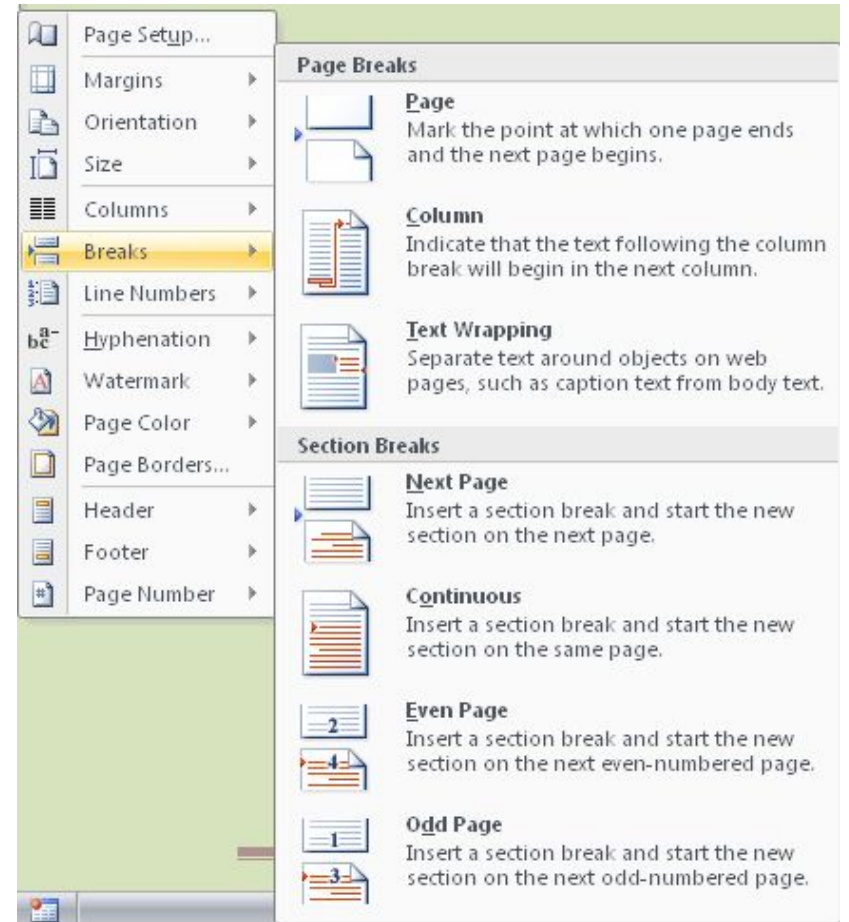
Page Setup...
Margins
Orientation
Size
Columns
Breaks
Line Numbers
Hyphenation
Watermark
Page Color
Page Borders...
Header
Footer
Page Number

Page Breaks

Page
Mark the point at which one page ends and the next page begins.

Column
Indicate that the text following the column break will begin in the next column.

Text Wrapping
Separate text around objects on web pages, such as caption text from body text.

Section Breaks

Next Page
Insert a section break and start the new section on the next page.

Continuous
Insert a section break and start the new section on the same page.

2
4
Even Page
Insert a section break and start the new section on the next even-numbered page.

1
3
Odd Page
Insert a section break and start the new section on the next odd-numbered page.